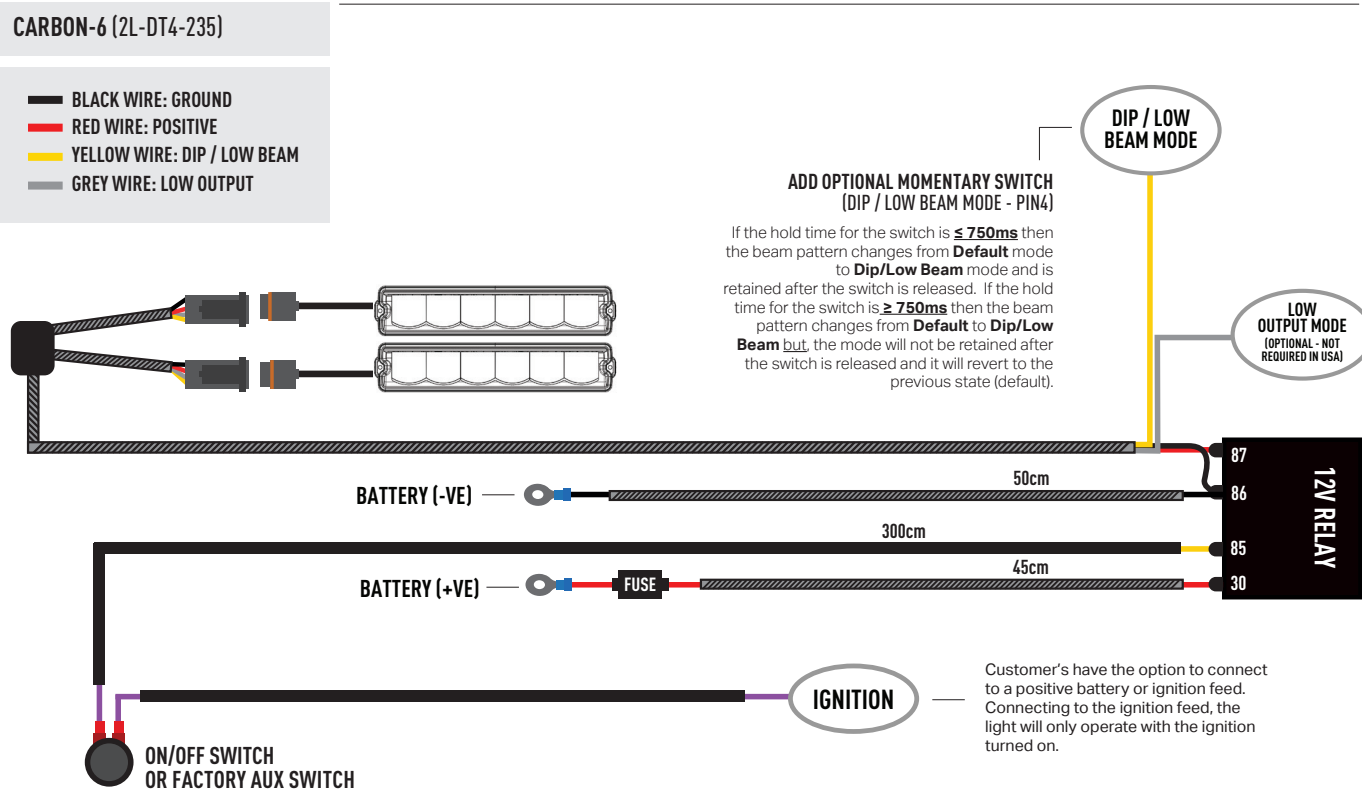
CARBON-6 (2L-DT4-235)

BLACK WIRE: GROUND
RED WIRE: POSITIVE
YELLOW WIRE: DIP / LOW BEAM
GREY WIRE: LOW OUTPUT

DIP / LOW BEAM MODE

ADD OPTIONAL MOMENTARY SWITCH
(DIP / LOW BEAM MODE - PIN4)

If the hold time for the switch is **≤ 750ms** then the beam pattern changes from **Default** mode to **Dip/Low Beam** mode and is retained after the switch is released. If the hold time for the switch is **≥ 750ms** then the beam pattern changes from **Default** to **Dip/Low Beam** but, the mode will not be retained after the switch is released and it will revert to the previous state (default).

LOW OUTPUT MODE
(OPTIONAL - NOT REQUIRED IN USA)

87
86
85
30
12V RELAY

50cm
BATTERY (-VE)

300cm

45cm
BATTERY (+VE)
FUSE

IGNITION

Customer's have the option to connect to a positive battery or ignition feed. Connecting to the ignition feed, the light will only operate with the ignition turned on.

ON/OFF SWITCH
OR FACTORY AUX SWITCH